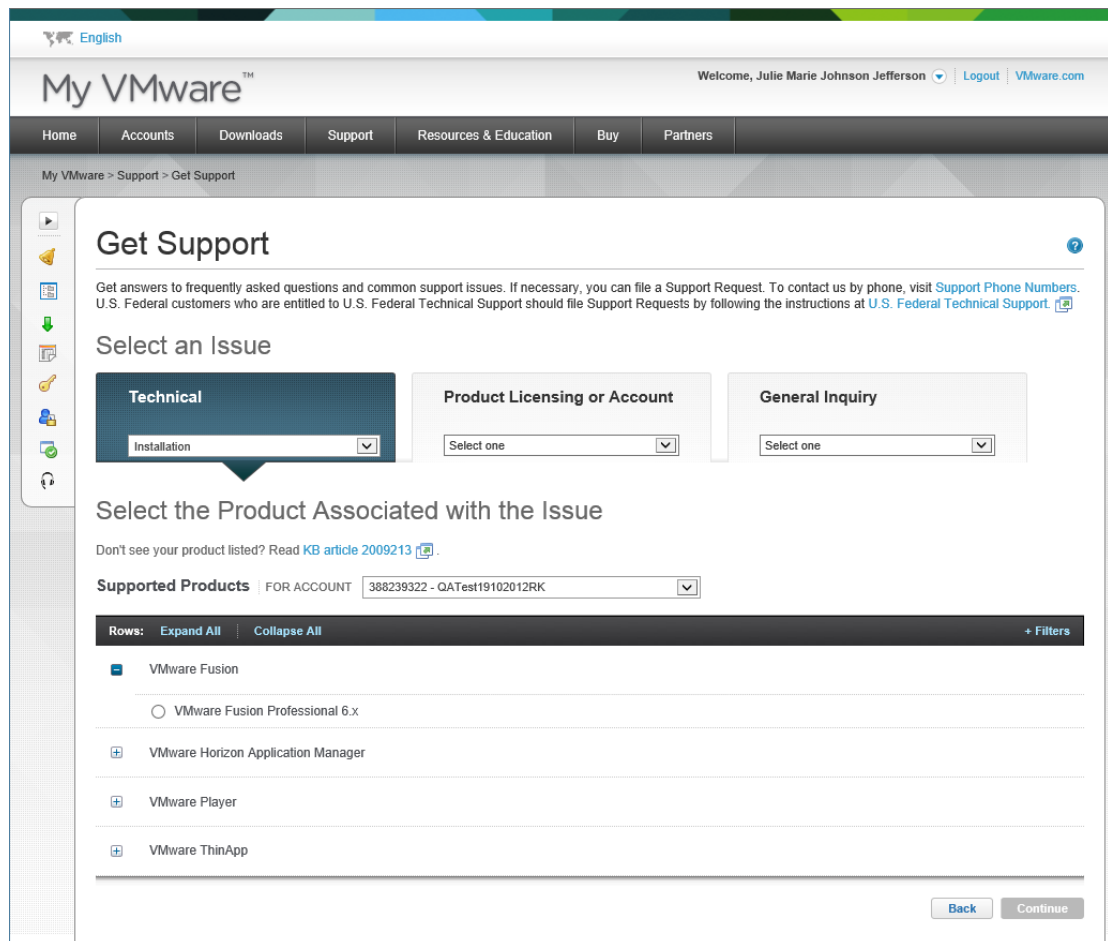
English

My VMware™

Welcome, Julie Marie Johnson Jefferson | Logout | VMware.com

Home | Accounts | Downloads | Support | Resources & Education | Buy | Partners

My VMware > Support > Get Support

Get Support

Get answers to frequently asked questions and common support issues. If necessary, you can file a Support Request. To contact us by phone, visit Support Phone Numbers. U.S. Federal customers who are entitled to U.S. Federal Technical Support should file Support Requests by following the instructions at U.S. Federal Technical Support.

Select an Issue

Technical
Installation

Product Licensing or Account
Select one

General Inquiry
Select one

Select the Product Associated with the Issue

Don't see your product listed? Read KB article 2009213 .

Supported Products | FOR ACCOUNT 388239322 - QATest19102012RK

Rows: Expand All | Collapse All

+ Filters

VMware Fusion

VMware Fusion Professional 6.x

VMware Horizon Application Manager

VMware Player

VMware ThinApp

Back

Continue